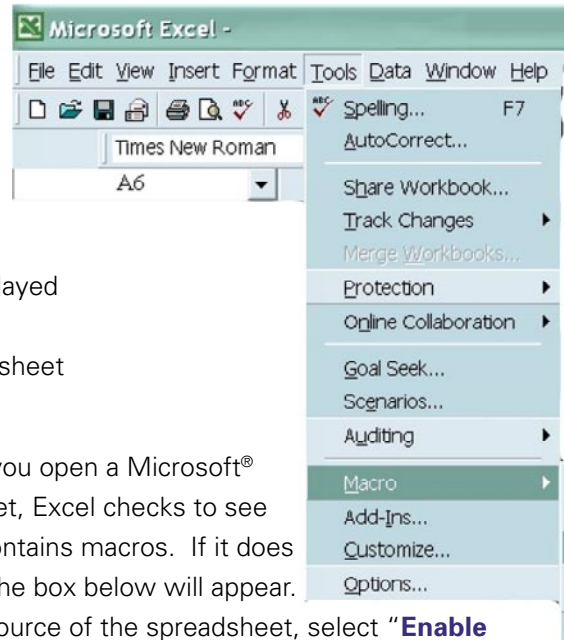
Microsoft Excel -

File Edit View Insert Format Tools Data Window Help

Times New Roman

A6

Spelling... F7

AutoCorrect...

Share Workbook...

Track Changes

Merge Workbooks...

Protection

Online Collaboration

Goal Seek...

Scenarios...

Auditing

Macro

Add-Ins...

Customize...

Options...

layed

sheet

you open a Microsoft® et, Excel checks to see ontains macros. If it does he box below will appear. ource of the spreadsheet, select "**Enable**